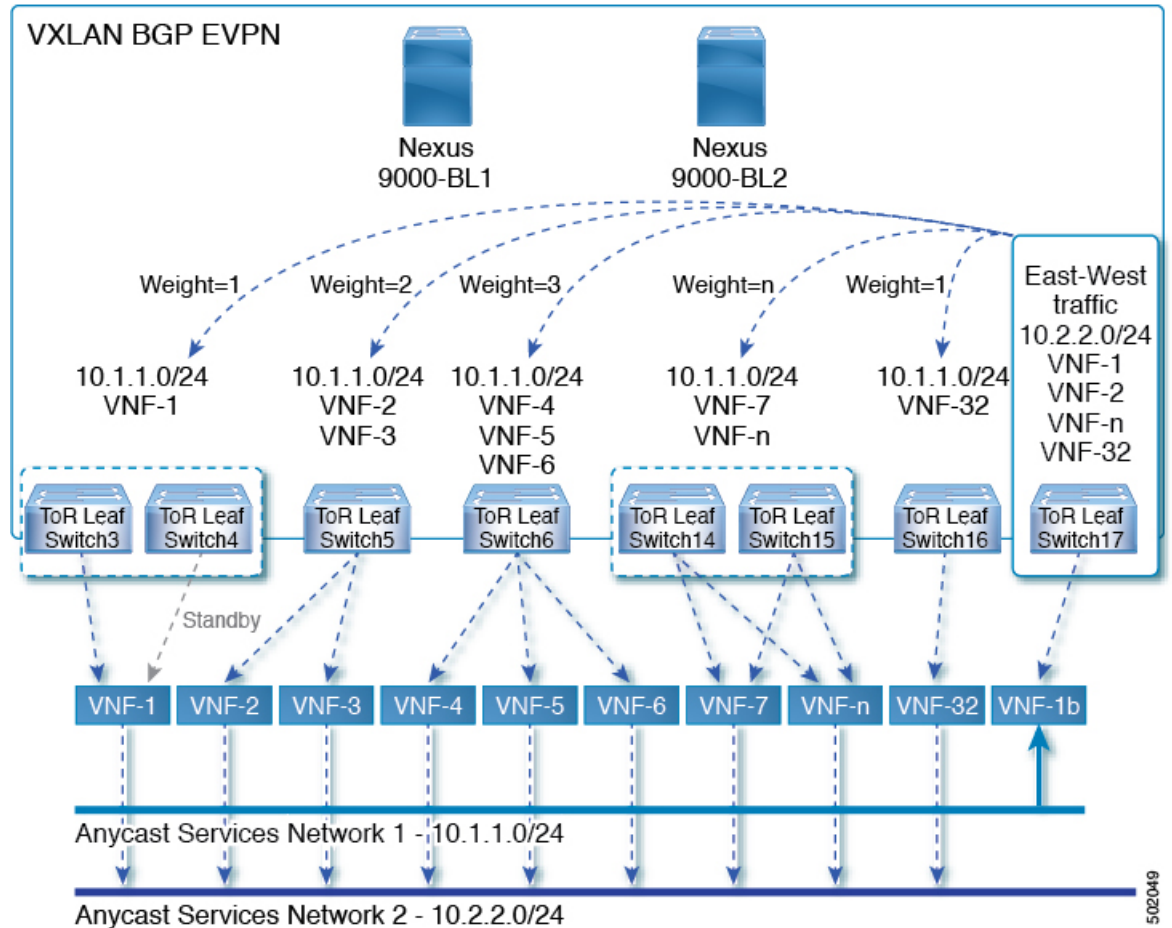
VXLAN BGP EVPN

Nexus 9000-BL1

Nexus 9000-BL2

Weight=1

Weight=2

Weight=3

Weight=n

Weight=1

East-West traffic 10.2.2.0/24 VNF-1 VNF-2 VNF-n VNF-32

10.1.1.0/24 VNF-1

10.1.1.0/24 VNF-2 VNF-3

10.1.1.0/24 VNF-4 VNF-5 VNF-6

10.1.1.0/24 VNF-7 VNF-n

10.1.1.0/24 VNF-32

ToR Leaf Switch3

ToR Leaf Switch4

ToR Leaf Switch5

ToR Leaf Switch6

ToR Leaf Switch14

ToR Leaf Switch15

ToR Leaf Switch16

ToR Leaf Switch17

Standby

VNF-1 VNF-2 VNF-3 VNF-4 VNF-5 VNF-6 VNF-7 VNF-n VNF-32 VNF-1b

Anycast Services Network 1 - 10.1.1.0/24

Anycast Services Network 2 - 10.2.2.0/24

502049